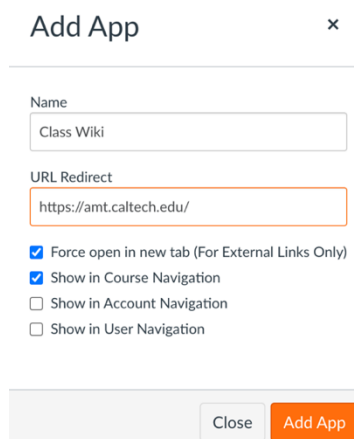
Add App

×

Name

Class Wiki

URL Redirect

https://amt.caltech.edu/

Force open in new tab (For External Links Only)

Show in Course Navigation

Show in Account Navigation

Show in User Navigation

Close

Add App